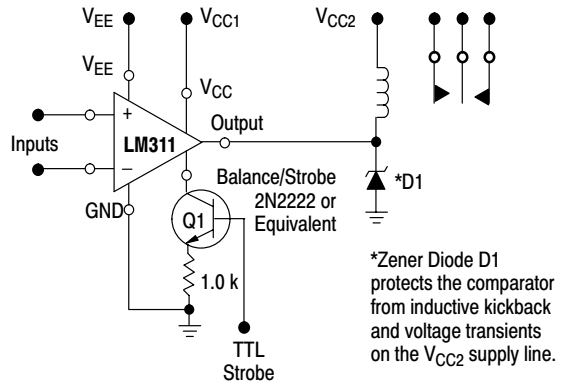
$V_{EE}$ $V_{CC1}$ $V_{CC2}$

$V_{EE}$ $V_{CC}$

+

Inputs LM311 Output

−

Balance/Strobe

GND

*D1

Q1 2N2222 or Equivalent

1.0 k

TTL Strobe

*Zener Diode D1 protects the comparator from inductive kickback and voltage transients on the $V_{CC2}$ supply line.